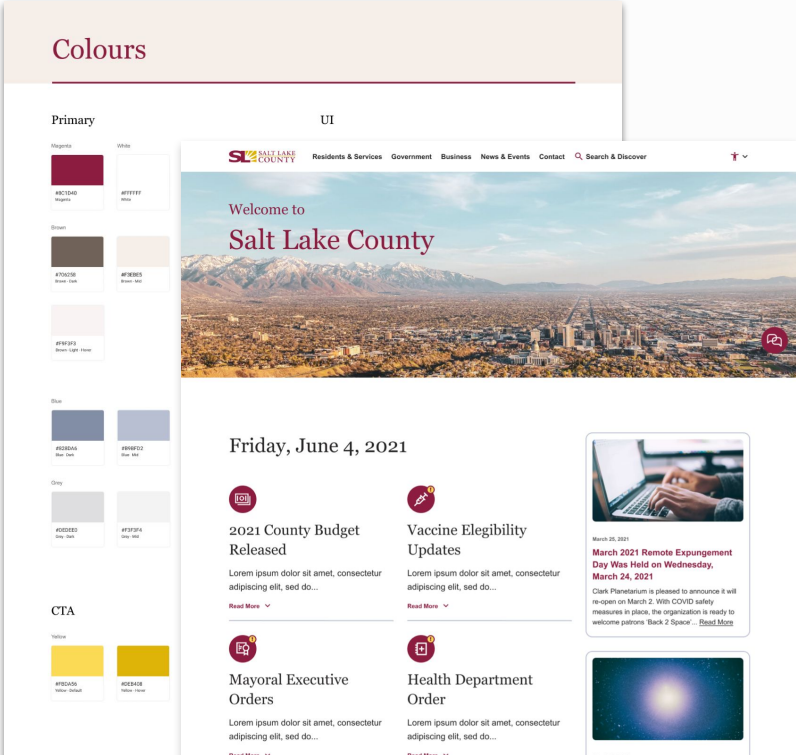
Colours

Primary

UI

Magenta

White

#8C1D40
Magenta

#FFFFFF
White

Brown

#706258
Brown · Dark

#F3EBE5
Brown · Mid

#F9F3F3
Brown · Light · Hover

Blue

#828DA6
Blue · Dark

#B9BFD2
Blue · Mid

Grey

#DEDEE0
Grey · Dark

#F3F3F4
Grey · Mid

CTA

Yellow

#F8DA56
Yellow · Default

#DEB408
Yellow · Hover

SL SALT LAKE COUNTY

Residents & Services Government Business News & Events Contact Search & Discover

Welcome to
Salt Lake County

Friday, June 4, 2021

2021 County Budget Released

Lorem ipsum dolor sit amet, consectetur adipiscing elit, sed do...

Read More

Vaccine Elegibility Updates

Lorem ipsum dolor sit amet, consectetur adipiscing elit, sed do...

Read More

Mayoral Executive Orders

Lorem ipsum dolor sit amet, consectetur adipiscing elit, sed do...

Read More

Health Department Order

Lorem ipsum dolor sit amet, consectetur adipiscing elit, sed do...

Read More

March 25, 2021

March 2021 Remote Expungement Day Was Held on Wednesday, March 24, 2021

Clark Planetarium is pleased to announce it will re-open on March 2. With COVID safety measures in place, the organization is ready to welcome patrons 'Back 2 Space'... Read More